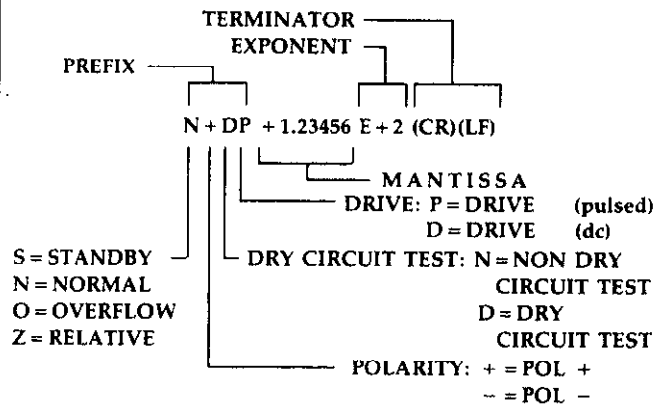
TERMINATOR
EXPONENT
PREFIX
N + DP + 1.23456 E + 2 (CR)(LF)
MANTISSA
DRIVE: P = DRIVE (pulsed)
D = DRIVE (dc)
S = STANDBY
N = NORMAL
O = OVERFLOW
Z = RELATIVE
DRY CIRCUIT TEST: N = NON DRY CIRCUIT TEST
D = DRY CIRCUIT TEST
POLARITY: + = POL +
− = POL −